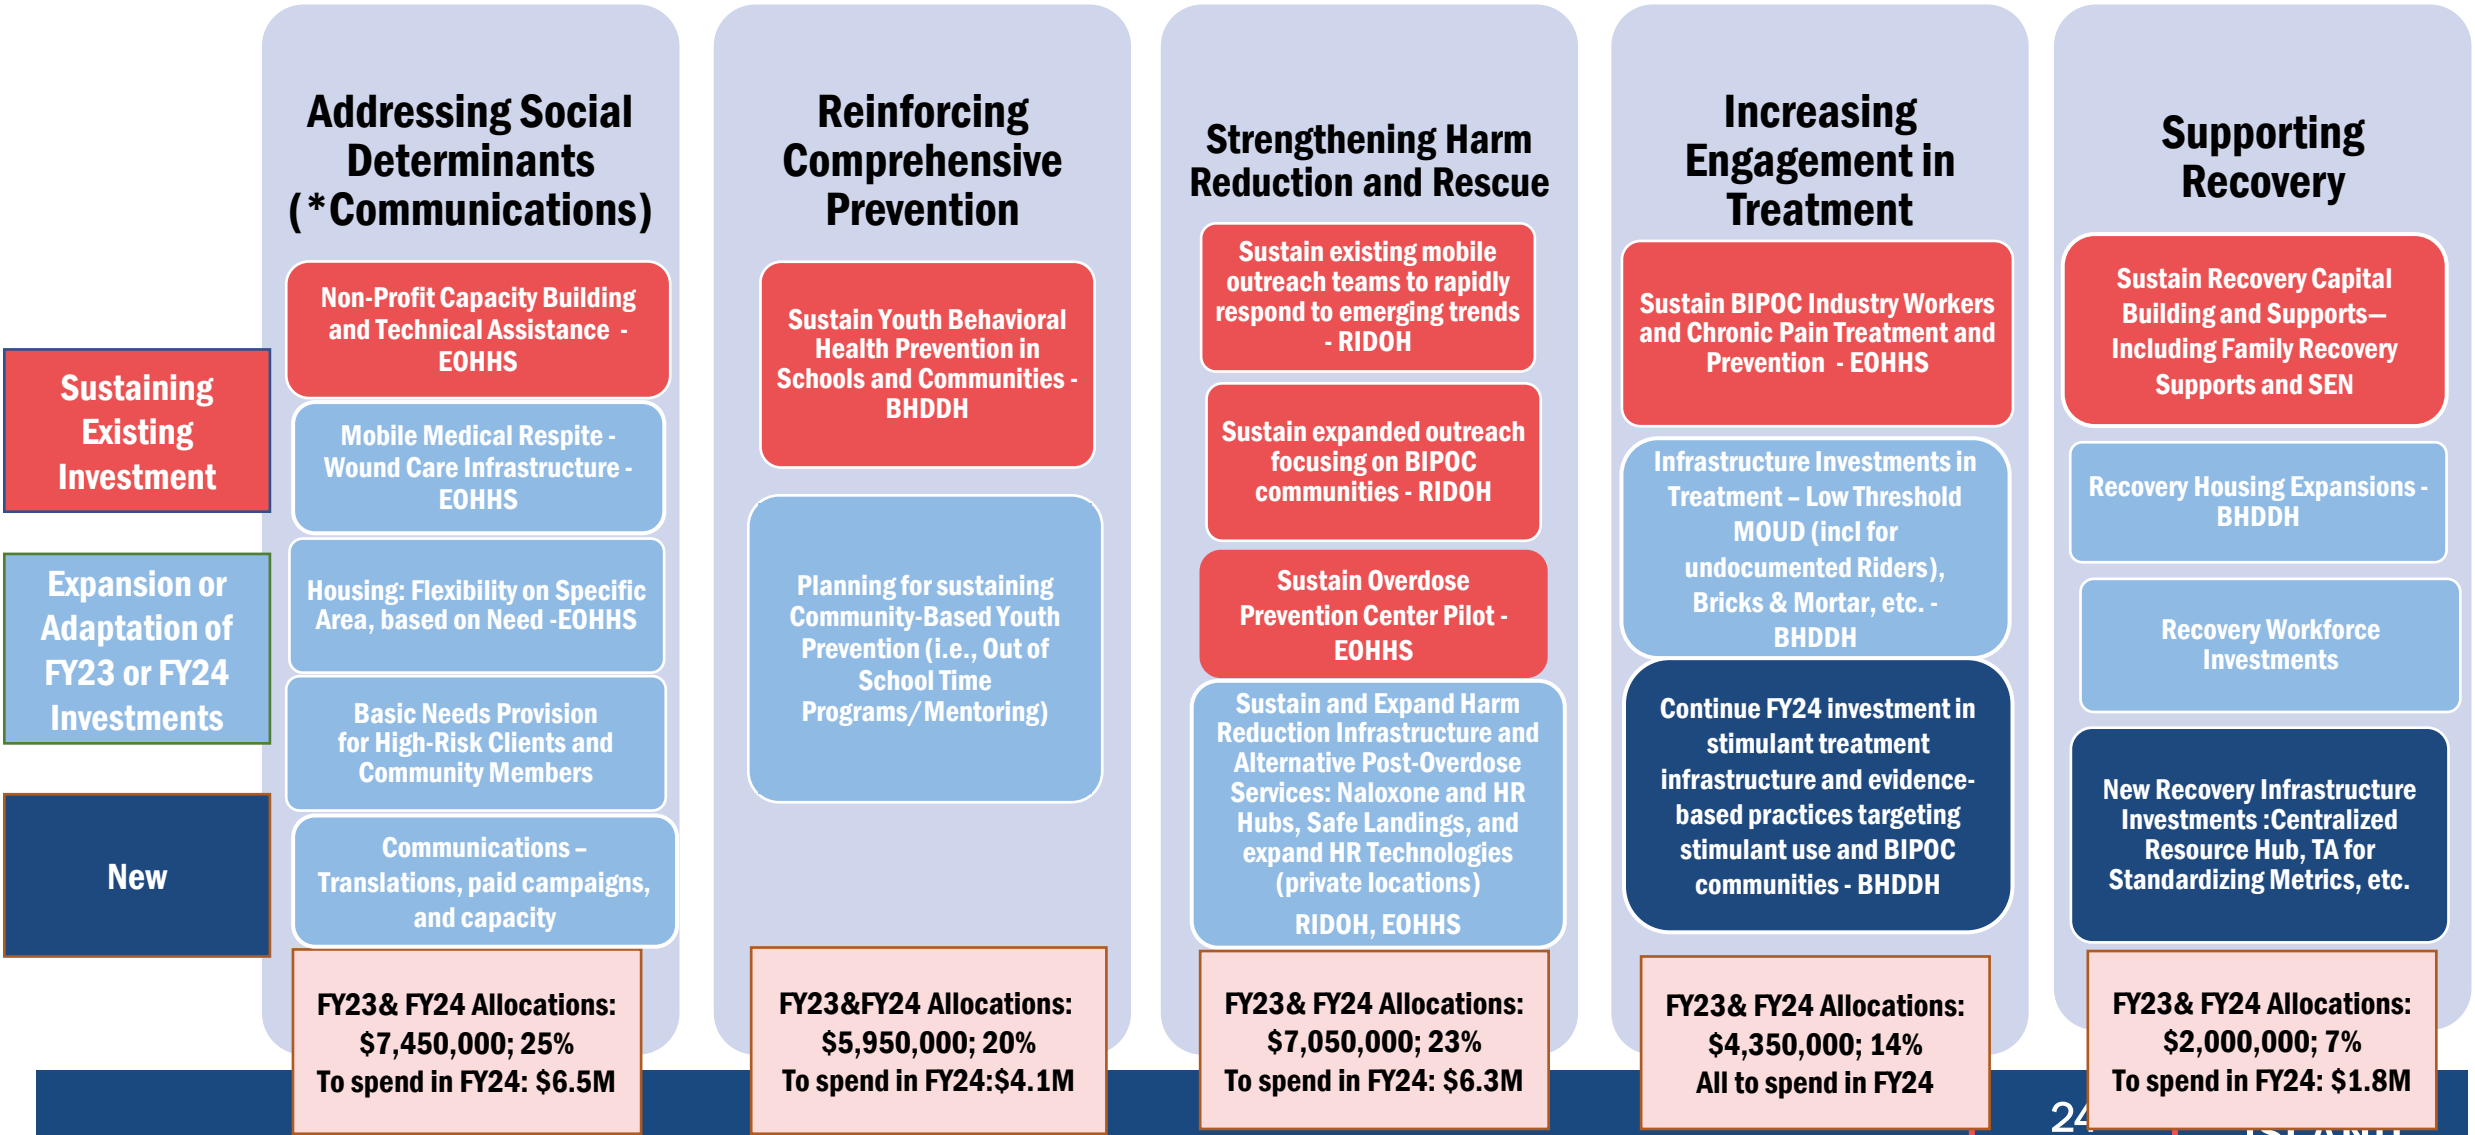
Sustaining Existing Investment

Expansion or Adaptation of FY23 or FY24 Investments

New

Addressing Social Determinants (*Communications)

Non-Profit Capacity Building and Technical Assistance - EOHHS

Mobile Medical Respite - Wound Care Infrastructure - EOHHS

Housing: Flexibility on Specific Area, based on Need -EOHHS

Basic Needs Provision for High-Risk Clients and Community Members

Communications – Translations, paid campaigns, and capacity

FY23& FY24 Allocations: $7,450,000; 25% To spend in FY24: $6.5M

Reinforcing Comprehensive Prevention

Sustain Youth Behavioral Health Prevention in Schools and Communities - BHDDH

Planning for sustaining Community-Based Youth Prevention (i.e., Out of School Time Programs/ Mentoring)

FY23&FY24 Allocations: $5,950,000; 20% To spend in FY24:$4.1M

Strengthening Harm Reduction and Rescue

Sustain existing mobile outreach teams to rapidly respond to emerging trends - RIDOH

Sustain expanded outreach focusing on BIPOC communities - RIDOH

Sustain Overdose Prevention Center Pilot - EOHHS

Sustain and Expand Harm Reduction Infrastructure and Alternative Post-Overdose Services: Naloxone and HR Hubs, Safe Landings, and expand HR Technologies (private locations) RIDOH, EOHHS

FY23& FY24 Allocations: $7,050,000; 23% To spend in FY24: $6.3M

Increasing Engagement in Treatment

Sustain BIPOC Industry Workers and Chronic Pain Treatment and Prevention - EOHHS

Infrastructure Investments in Treatment – Low Threshold MOUD (incl for undocumented Riders), Bricks & Mortar, etc. - BHDDH

Continue FY24 investment in stimulant treatment infrastructure and evidence-based practices targeting stimulant use and BIPOC communities - BHDDH

FY23& FY24 Allocations: $4,350,000; 14% All to spend in FY24

Supporting Recovery

Sustain Recovery Capital Building and Supports—Including Family Recovery Supports and SEN

Recovery Housing Expansions - BHDDH

Recovery Workforce Investments

New Recovery Infrastructure Investments :Centralized Resource Hub, TA for Standardizing Metrics, etc.

FY23& FY24 Allocations: $2,000,000; 7% To spend in FY24: $1.8M

24